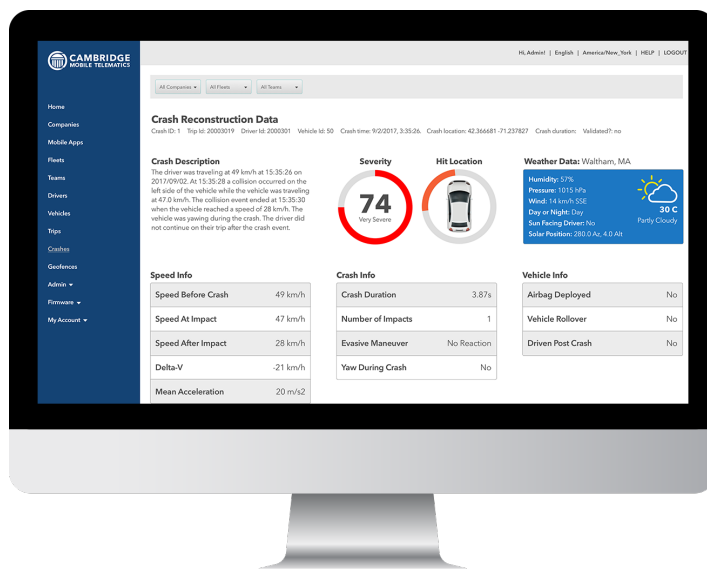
CAMBRIDGE MOBILE TELEMATICS

Hi, Admin! | English | America/New_York | HELP | LOGOUT

Home
Companies
Mobile Apps
Fleets
Teams
Drivers
Vehicles
Trips
Crashes
Geofences
Admin ▾
Firmware ▾
My Account ▾

All Companies ▾ All Fleets ▾ All Teams ▾

Crash Reconstruction Data
Crash ID: 1 Trip Id: 20003019 Driver Id: 2000301 Vehicle Id: 50 Crash time: 9/2/2017, 3:35:26. Crash location: 42.366681 -71.237827 Crash duration: Validated?: no

Crash Description
The driver was traveling at 49 km/h at 15:35:26 on 2017/09/02. At 15:35:28 a collision occurred on the left side of the vehicle while the vehicle was traveling at 47.0 km/h. The collision event ended at 15:35:30 when the vehicle reached a speed of 28 km/h. The vehicle was yawing during the crash. The driver did not continue on their trip after the crash event.

Severity
74
Very Severe

Hit Location

Weather Data: Waltham, MA
Humidity: 57%
Pressure: 1015 hPa
Wind: 14 km/h SSE
Day or Night: Day
Sun Facing Driver: No
Solar Position: 280.0 Az, 4.0 Alt
30 C
Partly Cloudy

Speed Info
| | |
|---|---|
| Speed Before Crash | 49 km/h |
| Speed At Impact | 47 km/h |
| Speed After Impact | 28 km/h |
| Delta-V | -21 km/h |
| Mean Acceleration | 20 m/s2 |

Crash Info
| | |
|---|---|
| Crash Duration | 3.87s |
| Number of Impacts | 1 |
| Evasive Maneuver | No Reaction |
| Yaw During Crash | No |

Vehicle Info
| | |
|---|---|
| Airbag Deployed | No |
| Vehicle Rollover | No |
| Driven Post Crash | No |